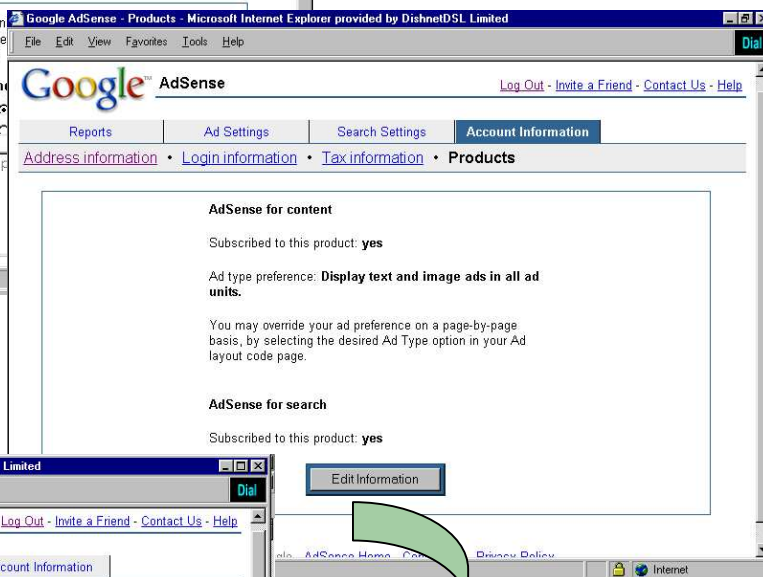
Google AdSense - Products - Microsoft Internet Explorer provided by DishnetDSL Limited

File Edit View Favorites Tools Help

Dial

Google AdSense

Log Out - Invite a Friend - Contact Us - Help

Reports | Ad Settings | Search Settings | Account Information

Address information • Login information • Tax information • Products

AdSense for content

Subscribed to this product: **yes**

Ad type preference: **Display text and image ads in all ad units.**

You may override your ad preference on a page-by-page basis, by selecting the desired Ad Type option in your Ad layout code page.

AdSense for search

Subscribed to this product: **yes**

Edit Information

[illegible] AdSense Home - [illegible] Privacy Policy

Internet

Limited

Dial

Log Out - Invite a Friend - Contact Us - Help

count Information